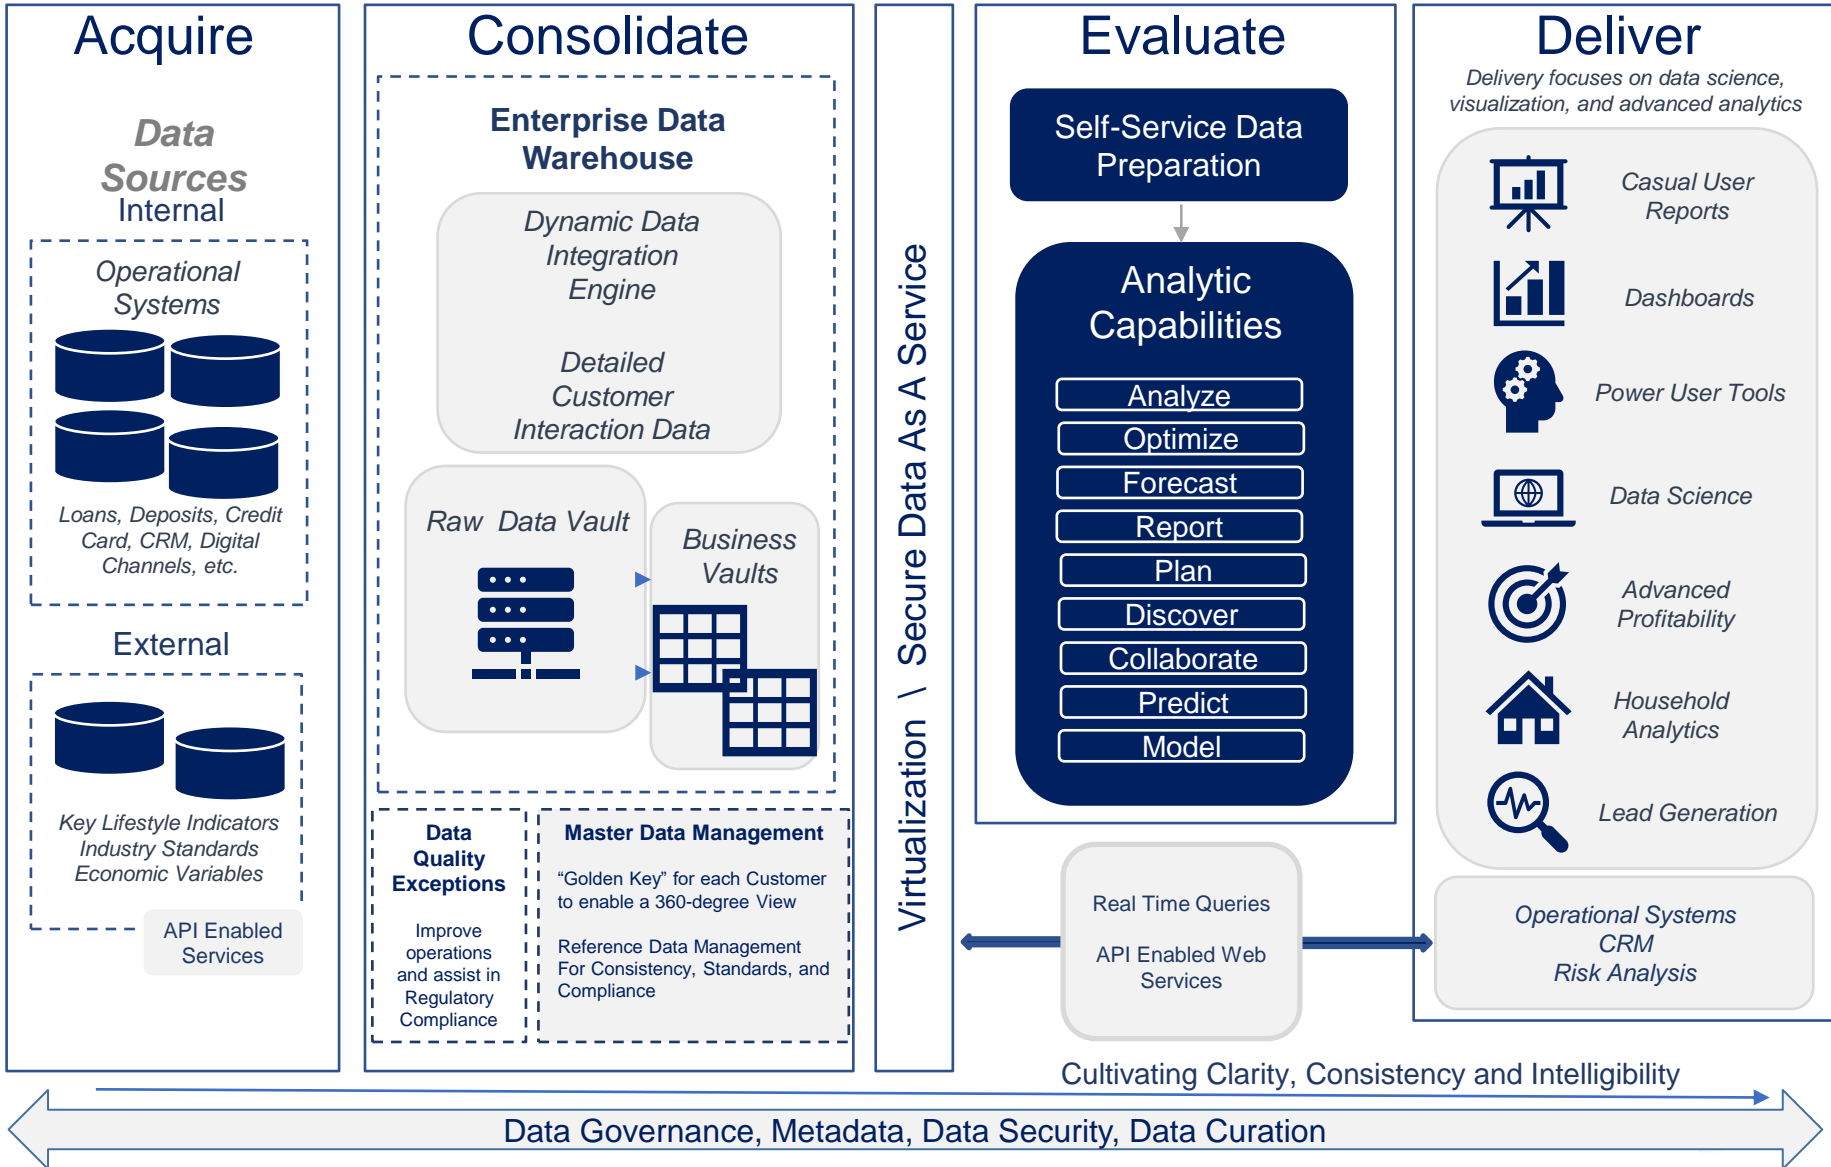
Acquire

Data Sources
Internal

Operational Systems

Loans, Deposits, Credit Card, CRM, Digital Channels, etc.

External

Key Lifestyle Indicators
Industry Standards
Economic Variables

API Enabled Services

Consolidate

Enterprise Data Warehouse

Dynamic Data Integration Engine

Detailed Customer Interaction Data

Raw Data Vault

Business Vaults

Data Quality Exceptions

Improve operations and assist in Regulatory Compliance

Master Data Management

"Golden Key" for each Customer to enable a 360-degree View

Reference Data Management For Consistency, Standards, and Compliance

Virtualization \ Secure Data As A Service

Evaluate

Self-Service Data Preparation

Analytic Capabilities

Analyze
Optimize
Forecast
Report
Plan
Discover
Collaborate
Predict
Model

Real Time Queries

API Enabled Web Services

Deliver

Delivery focuses on data science, visualization, and advanced analytics

Casual User Reports

Dashboards

Power User Tools

Data Science

Advanced Profitability

Household Analytics

Lead Generation

Operational Systems
CRM
Risk Analysis

Cultivating Clarity, Consistency and Intelligibility

Data Governance, Metadata, Data Security, Data Curation